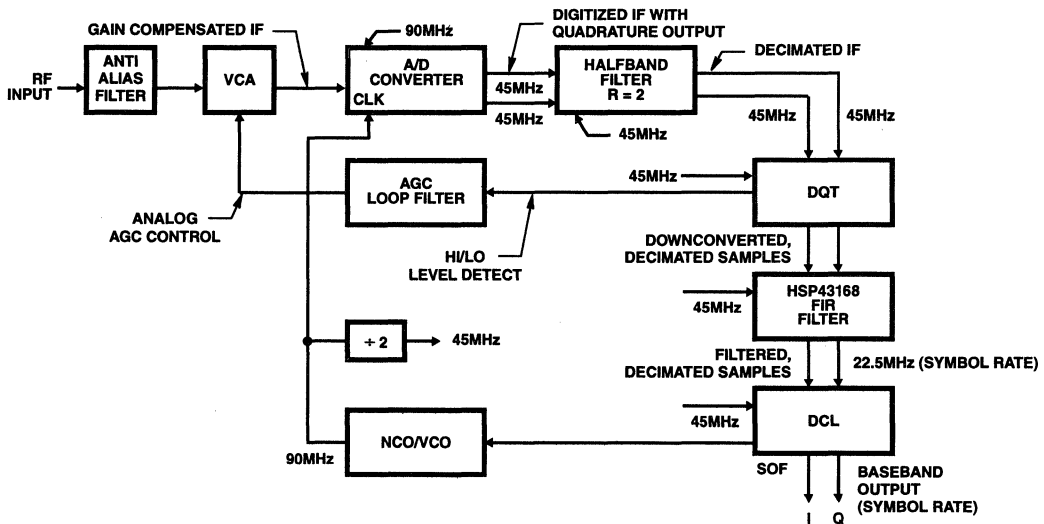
GAIN COMPENSATED IF

90MHz

DIGITIZED IF WITH QUADRATURE OUTPUT

DECIMATED IF

RF INPUT

ANTI ALIAS FILTER

VCA

A/D CONVERTER

CLK

45MHz

45MHz

HALFBAND FILTER R = 2

45MHz

45MHz

45MHz

45MHz

AGC LOOP FILTER

DQT

ANALOG AGC CONTROL

HI/LO LEVEL DETECT

DOWNCONVERTED, DECIMATED SAMPLES

45MHz

HSP43168 FIR FILTER

$\div 2$

45MHz

FILTERED, DECIMATED SAMPLES

22.5MHz (SYMBOL RATE)

45MHz

DCL

NCO/VCO

90MHz

SOF

BASEBAND OUTPUT (SYMBOL RATE)

I

Q